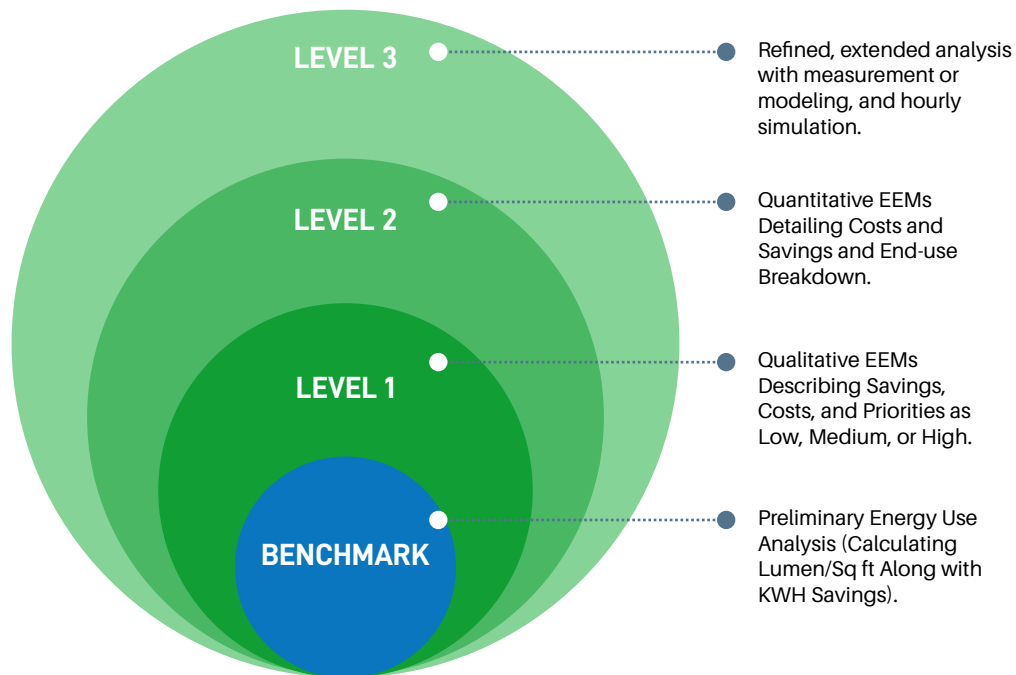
LEVEL 3

Refined, extended analysis with measurement or modeling, and hourly simulation.

LEVEL 2

Quantitative EEMs Detailing Costs and Savings and End-use Breakdown.

LEVEL 1

Qualitative EEMs Describing Savings, Costs, and Priorities as Low, Medium, or High.

BENCHMARK

Preliminary Energy Use Analysis (Calculating Lumen/Sq ft Along with KWH Savings).